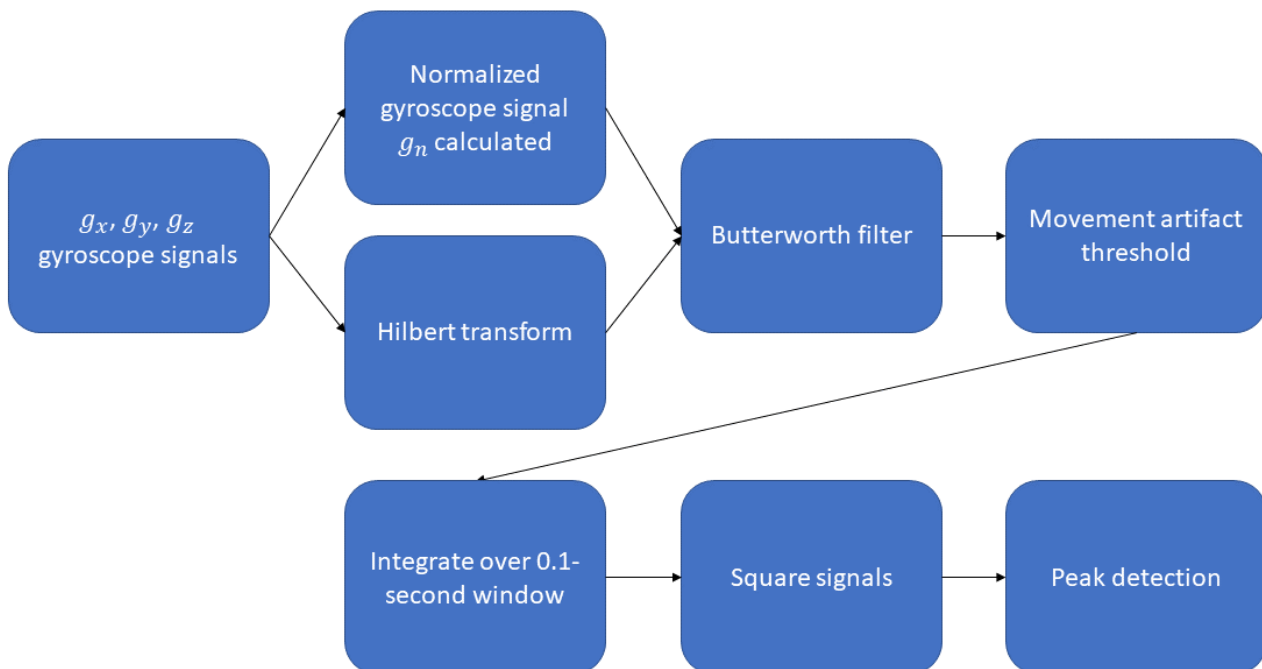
$g_x$, $g_y$, $g_z$ gyroscope signals

Normalized gyroscope signal $g_n$ calculated

Hilbert transform

Butterworth filter

Movement artifact threshold

Integrate over 0.1-second window

Square signals

Peak detection